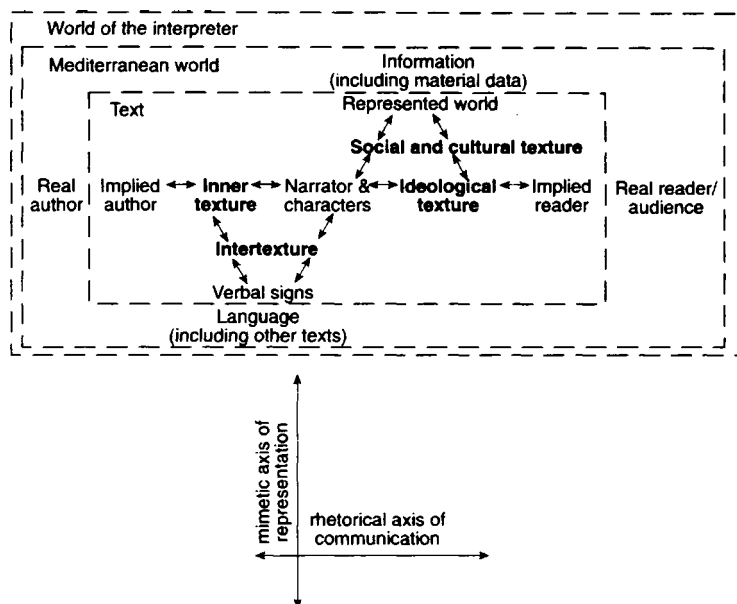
World of the interpreter

Mediterranean world

Information (including material data)

Text

Represented world

Social and cultural texture

Real author

Implied author

Inner texture

Narrator & characters

Ideological texture

Implied reader

Real reader/ audience

Intertexture

Verbal signs

Language (including other texts)

mimetic axis of representation

rhetorical axis of communication